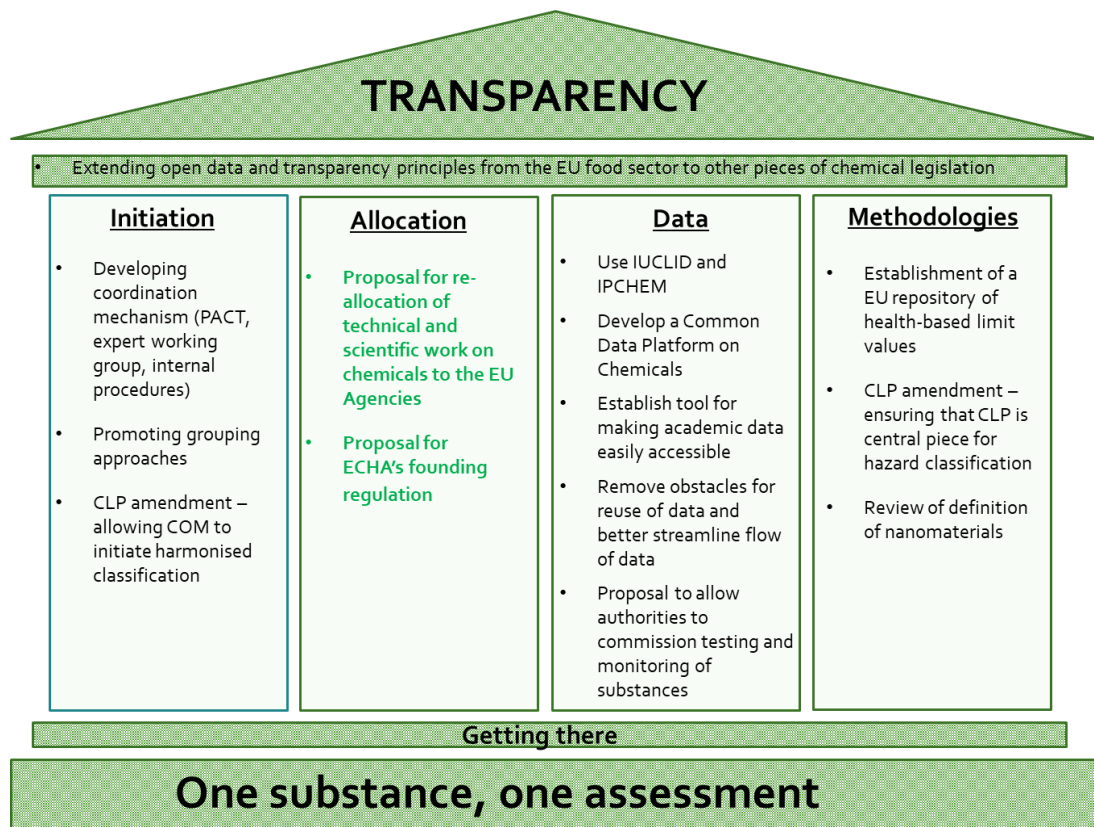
TRANSPARENCY

• Extending open data and transparency principles from the EU food sector to other pieces of chemical legislation

Initiation

• Developing coordination mechanism (PACT, expert working group, internal procedures)
• Promoting grouping approaches
• CLP amendment – allowing COM to initiate harmonised classification

Allocation

• Proposal for re-allocation of technical and scientific work on chemicals to the EU Agencies
• Proposal for ECHA's founding regulation

Data

• Use IUCLID and IPCHEM
• Develop a Common Data Platform on Chemicals
• Establish tool for making academic data easily accessible
• Remove obstacles for reuse of data and better streamline flow of data
• Proposal to allow authorities to commission testing and monitoring of substances

Methodologies

• Establishment of a EU repository of health-based limit values
• CLP amendment – ensuring that CLP is central piece for hazard classification
• Review of definition of nanomaterials

Getting there

One substance, one assessment